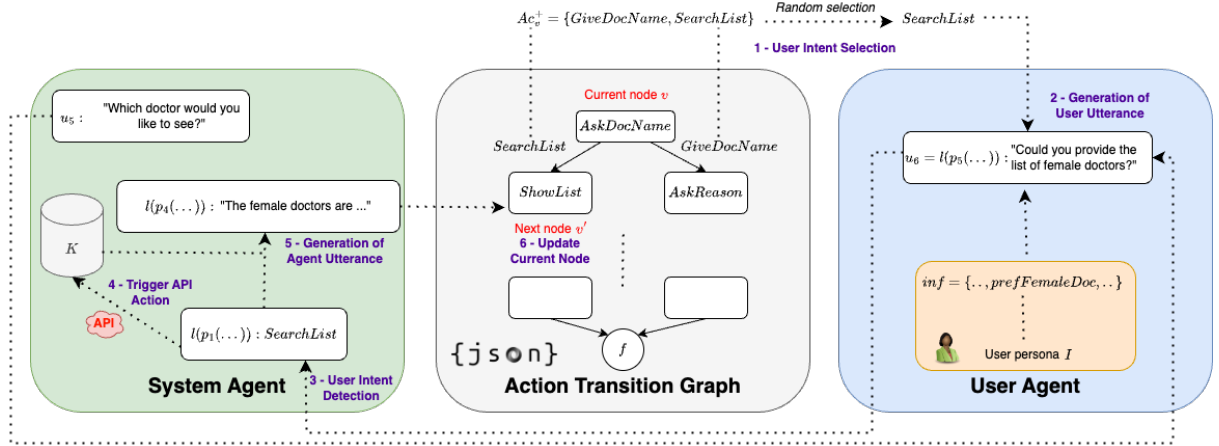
$Ac_v^+ = \{GiveDocName, SearchList\}$ Random selection $SearchList$

1 - User Intent Selection

$u_5$ : "Which doctor would you like to see?"

Current node $v$

$AskDocName$

$SearchList$ $GiveDocName$

$ShowList$ $AskReason$

2 - Generation of User Utterance

$u_6 = l(p_5(\ldots))$ : "Could you provide the list of female doctors?"

$l(p_4(\ldots))$ : "The female doctors are ..."

$K$

5 - Generation of Agent Utterance

Next node $v'$
6 - Update Current Node

4 - Trigger API Action

API

$l(p_1(\ldots)) : SearchList$

$inf = \{\ldots, prefFemaleDoc, \ldots\}$

User persona $I$

$f$

{json}

System Agent

3 - User Intent Detection

Action Transition Graph

User Agent